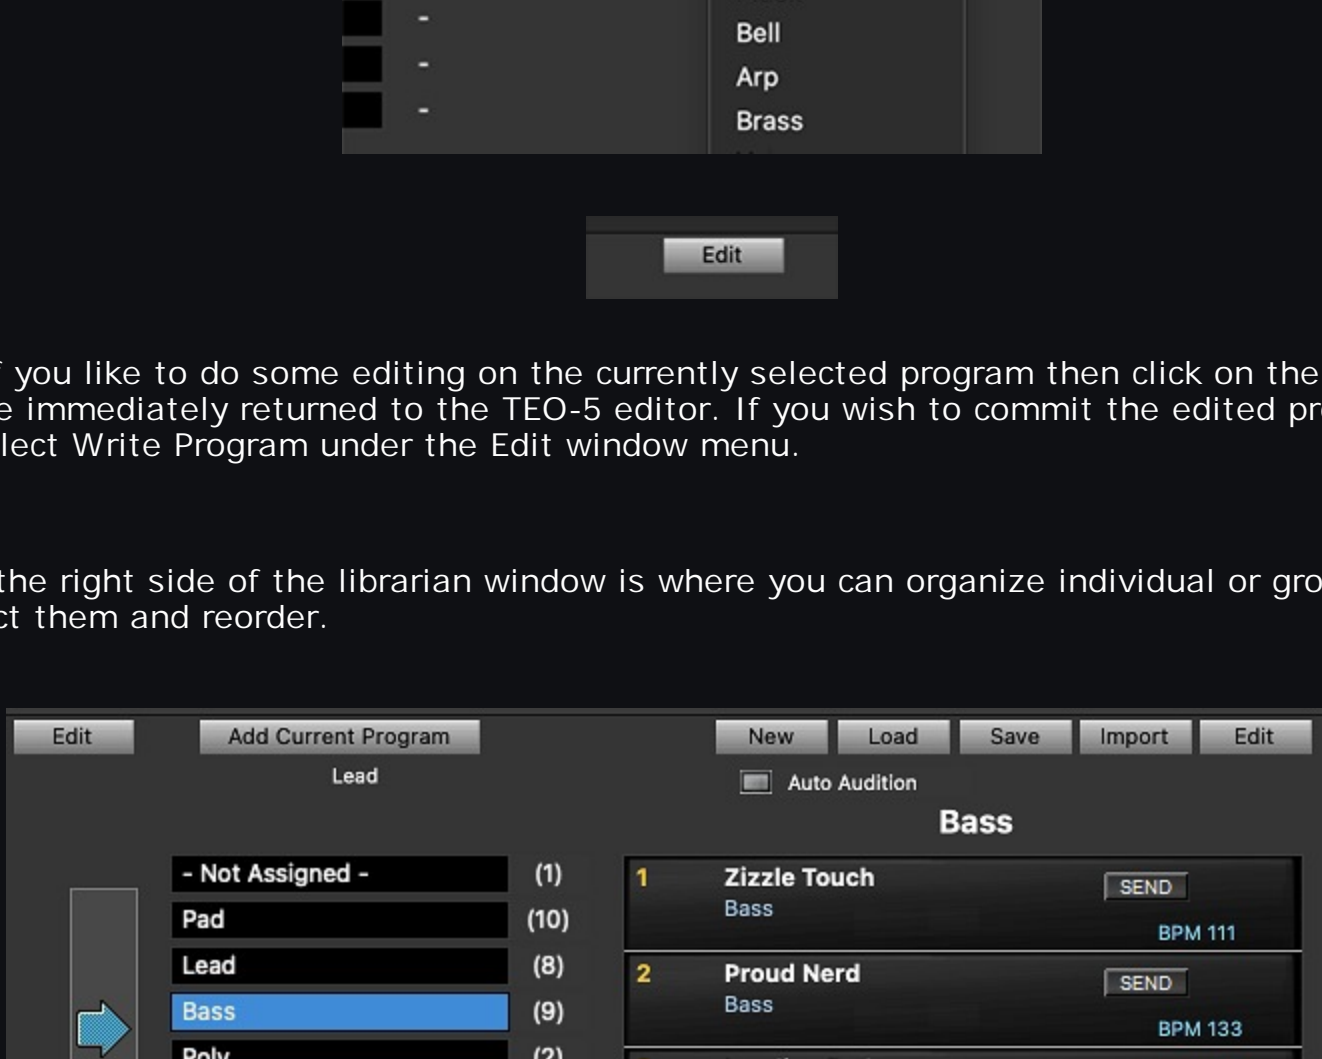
-
-
-

Bell
Arp
Brass

Edit

f you like to do some editing on the currently selected program then click on the e immediately returned to the TEO-5 editor. If you wish to commit the edited pr lect Write Program under the Edit window menu.

the right side of the librarian window is where you can organize individual or gro ct them and reorder.

Edit
Add Current Program
Lead
New
Load
Save
Import
Edit
Auto Audition
Bass

| | |
|---|---|
| - Not Assigned - | (1) |
| Pad | (10) |
| Lead | (8) |
| Bass | (9) |
| Poly | (2) |

1 Zizzle Touch
Bass
SEND
BPM 111

2 Proud Nerd
Bass
SEND
BPM 133